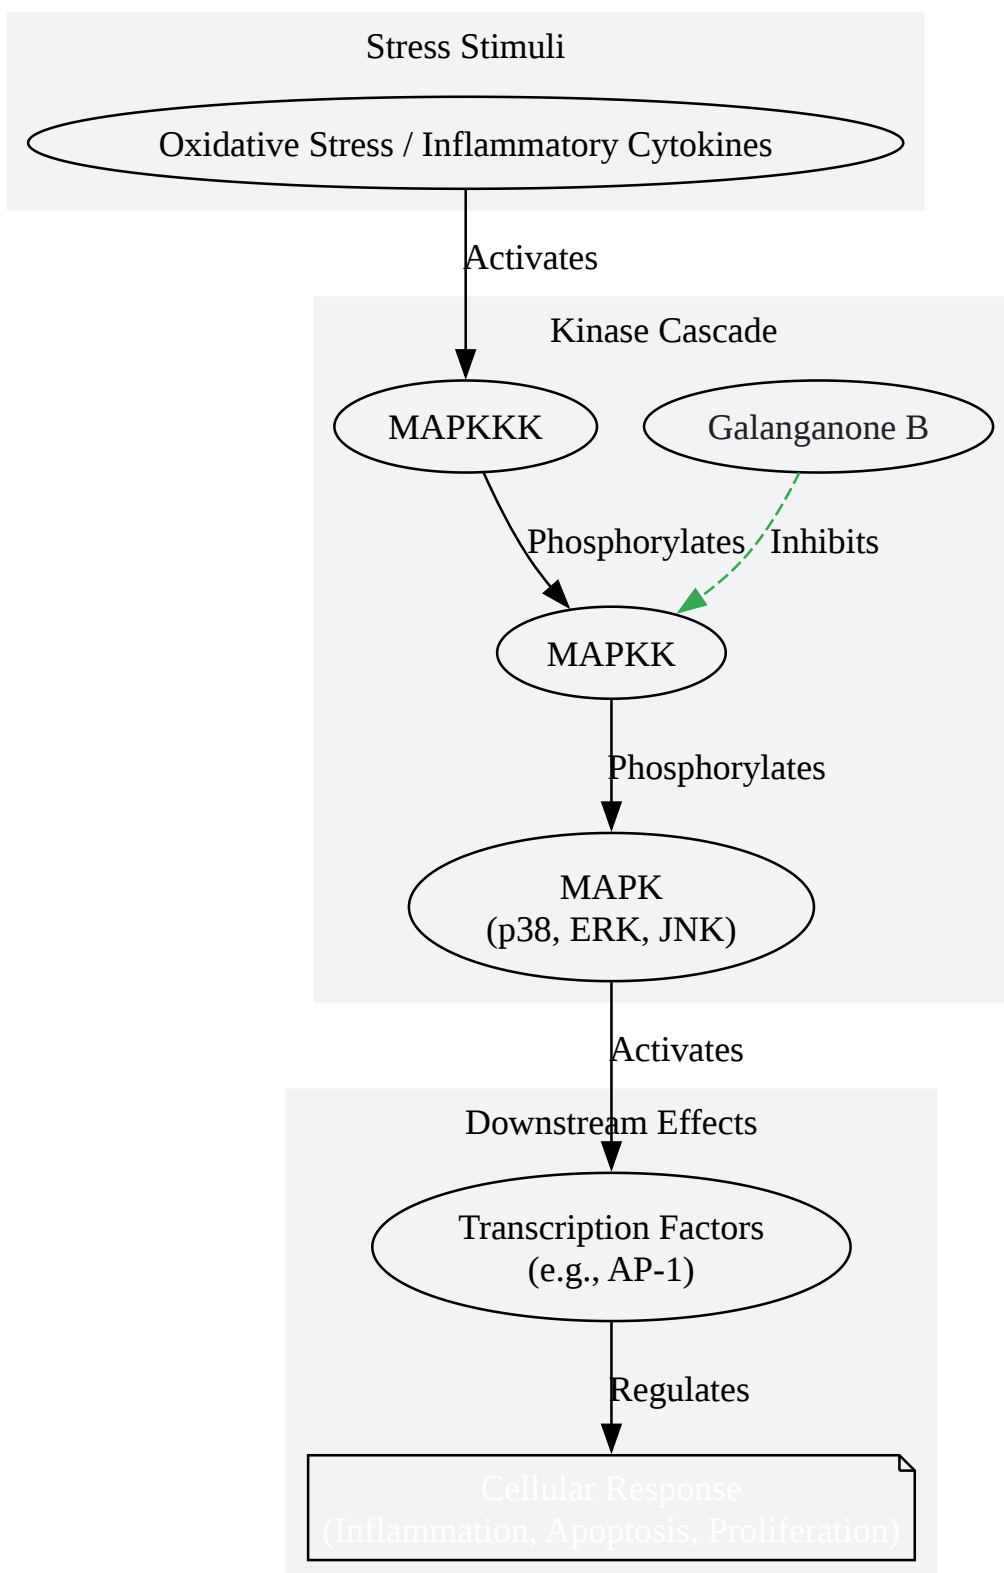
Stress Stimuli

Oxidative Stress / Inflammatory Cytokines

Activates

Kinase Cascade

MAPKKK

Galanganone B

Phosphorylates

Inhibits

MAPKK

Phosphorylates

MAPK
(p38, ERK, JNK)

Activates

Downstream Effects

Transcription Factors
(e.g., AP-1)

Regulates

Cellular Response
(Inflammation, Apoptosis, Proliferation)